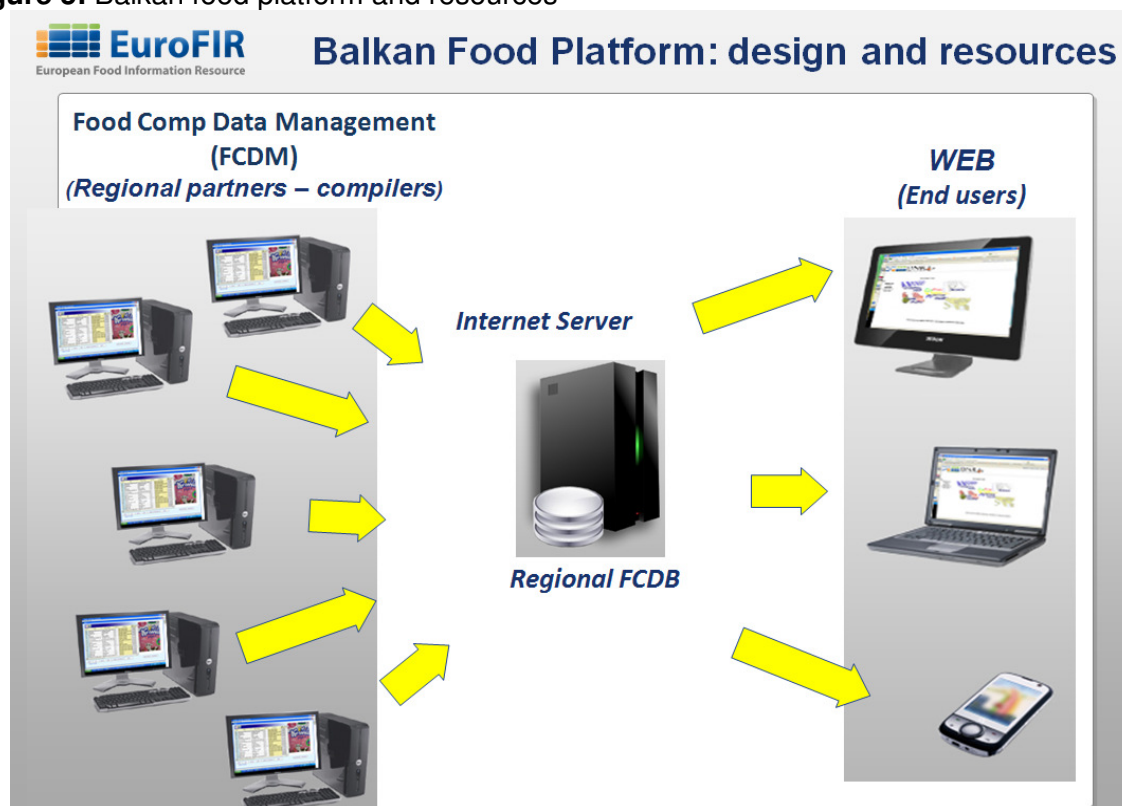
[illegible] Balkan food platform and resources

EuroFIR
European Food Information Resource

Balkan Food Platform: design and resources

Food Comp Data Management (FCDM)
(Regional partners – compilers)

WEB
(End users)

Internet Server

Regional FCDB